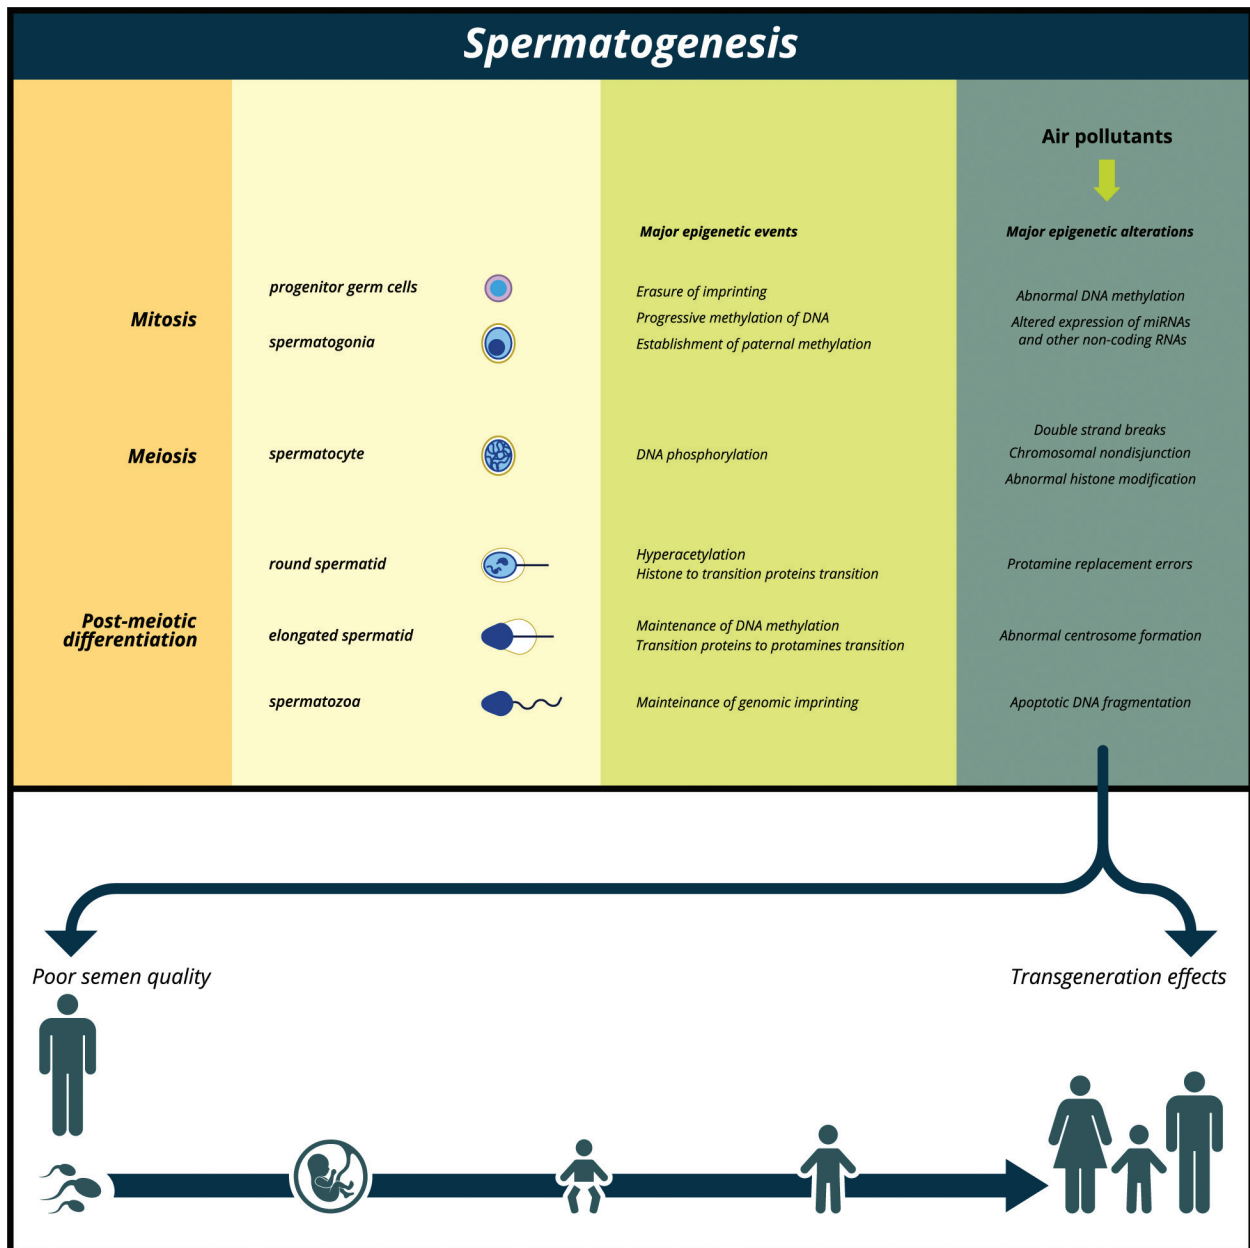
Spermatogenesis

Air pollutants

Major epigenetic events

Major epigenetic alterations

Mitosis

progenitor germ cells

spermatogonia

Erasure of imprinting

Progressive methylation of DNA

Establishment of paternal methylation

Abnormal DNA methylation

Altered expression of miRNAs and other non-coding RNAs

Meiosis

spermatocyte

DNA phosphorylation

Double strand breaks

Chromosomal nondisjunction

Abnormal histone modification

round spermatid

Hyperacetylation

Histone to transition proteins transition

Protamine replacement errors

Post-meiotic differentiation

elongated spermatid

Maintenance of DNA methylation

Transition proteins to protamines transition

Abnormal centrosome formation

spermatozoa

Mainteinance of genomic imprinting

Apoptotic DNA fragmentation

Poor semen quality

Transgeneration effects